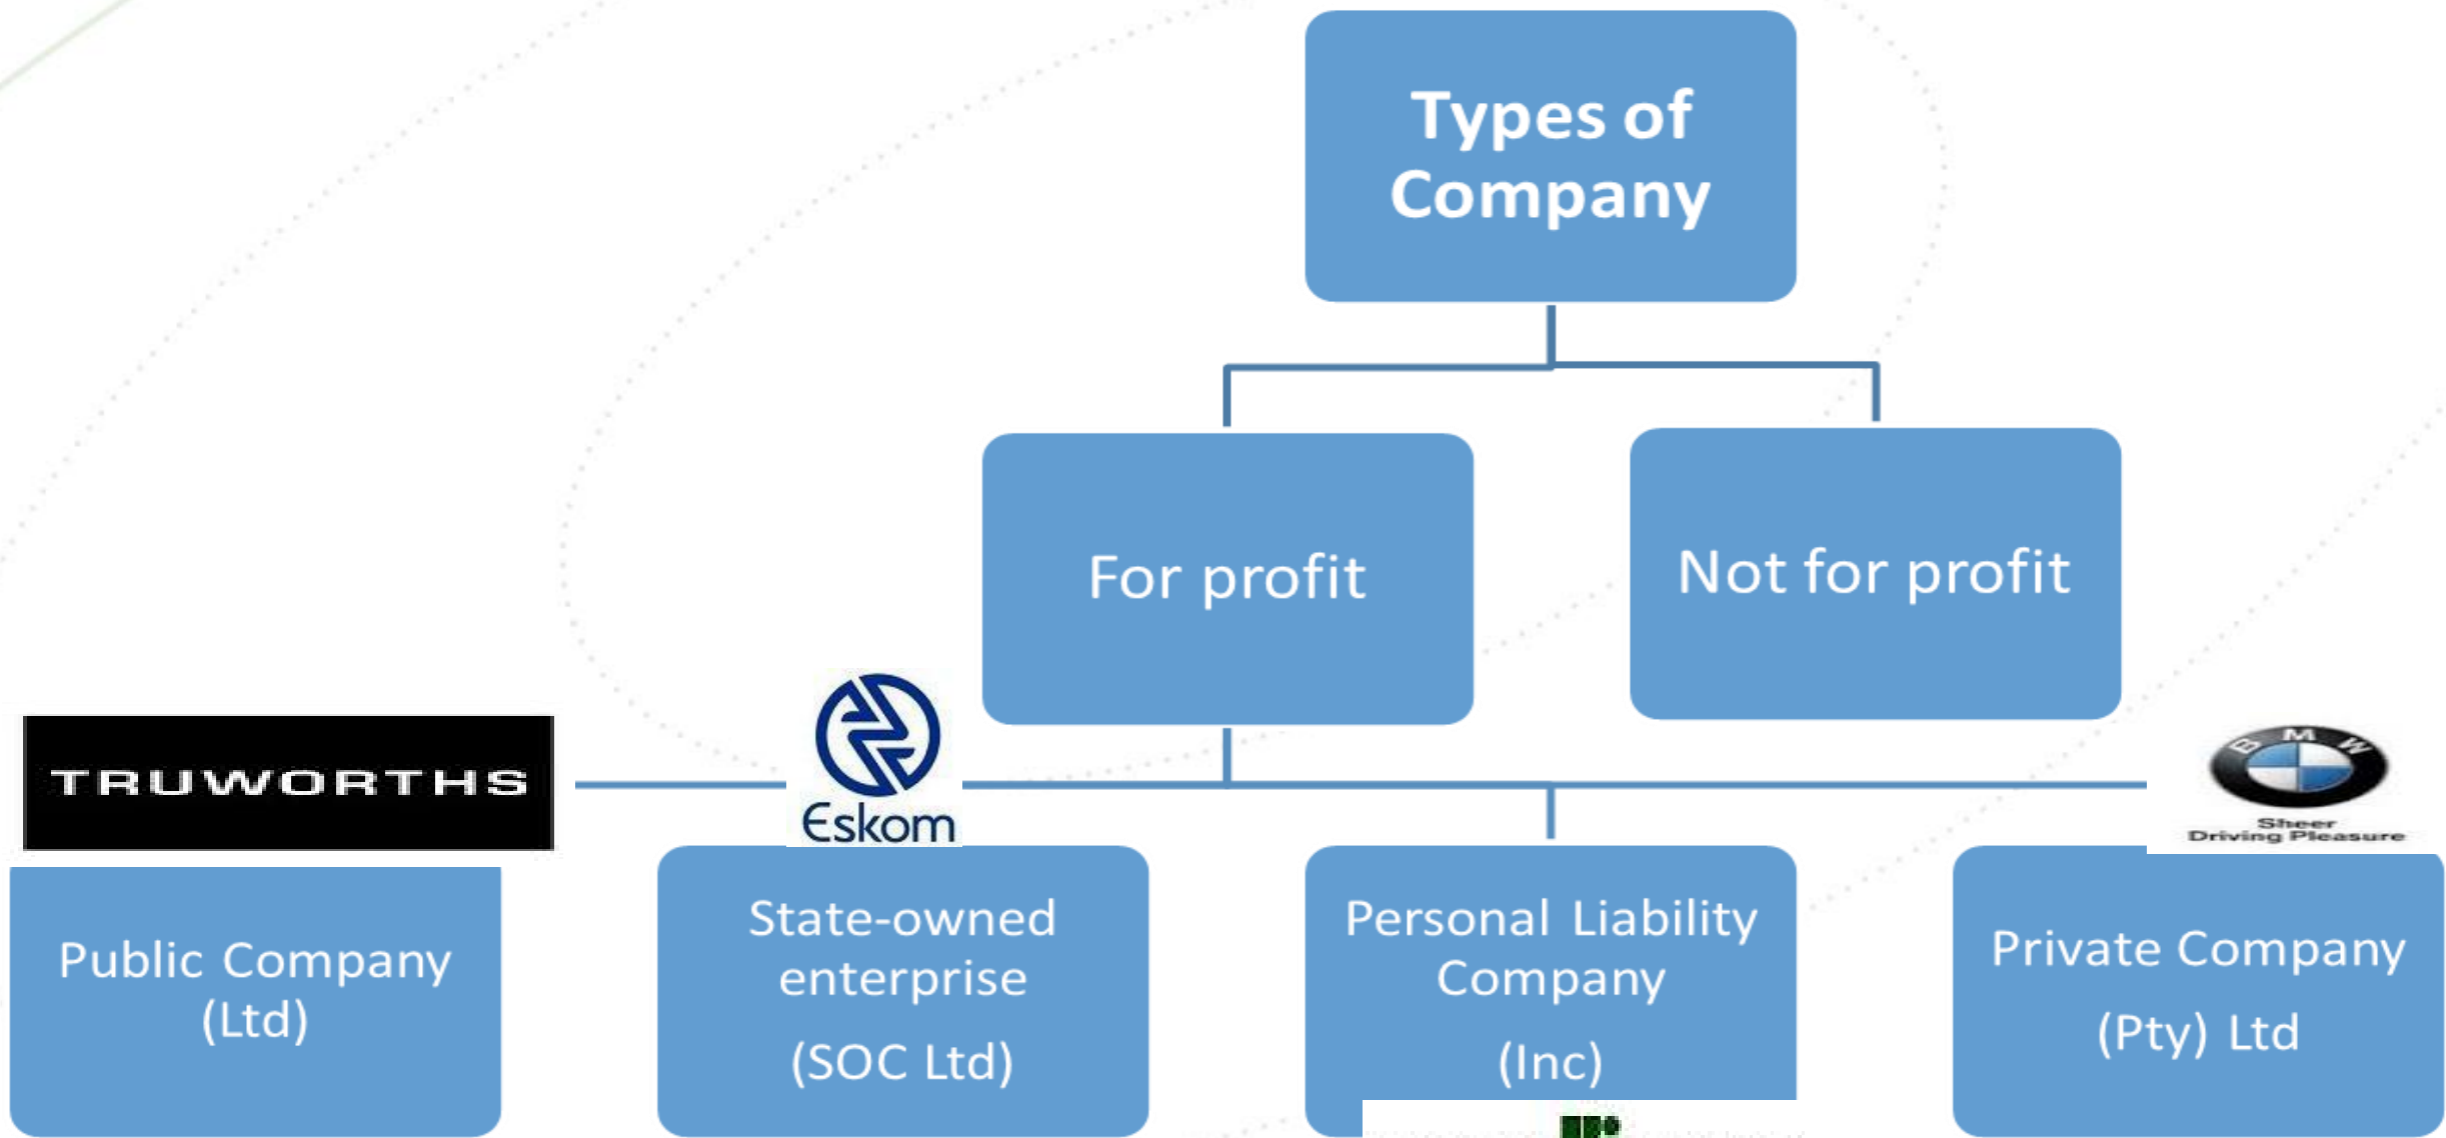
Types of Company

For profit

Not for profit

TRUWORTHS

Eskom

BMW

Sheer Driving Pleasure

Public Company (Ltd)

State-owned enterprise

(SOC Ltd)

Personal Liability Company

(Inc)

Private Company

(Pty) Ltd

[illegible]